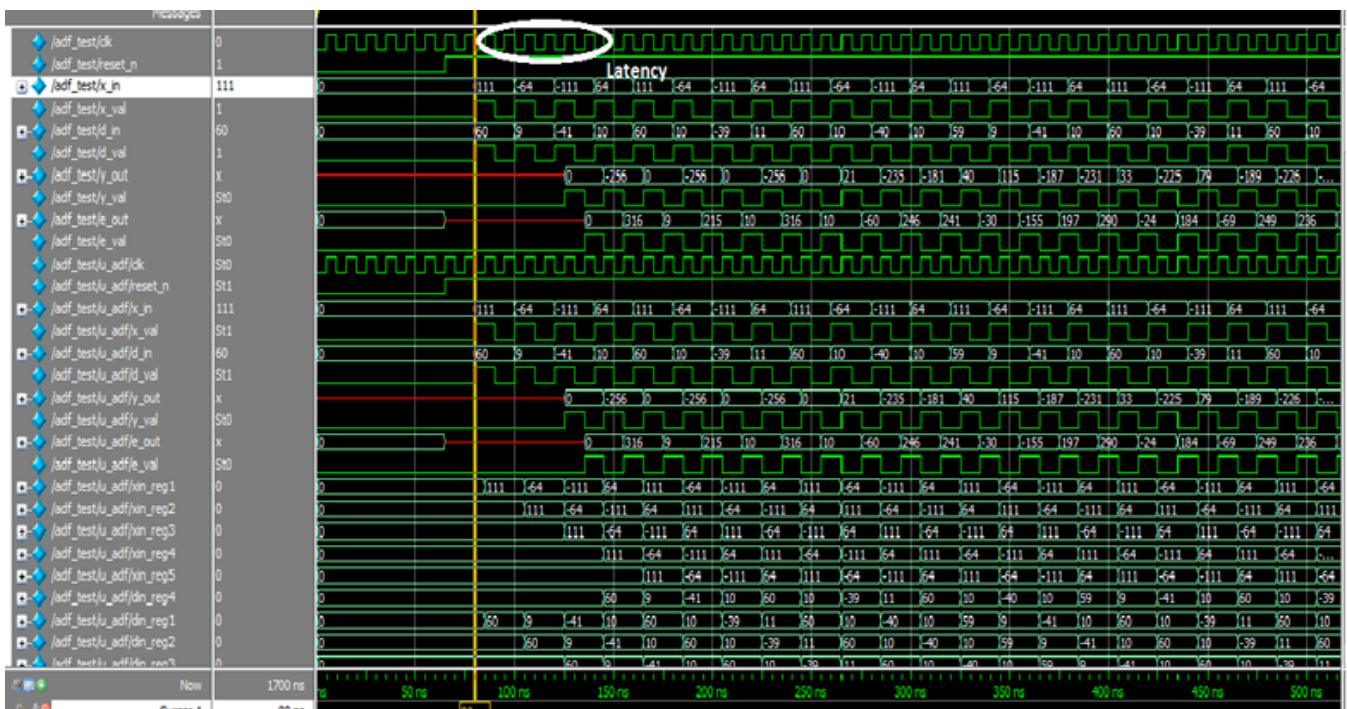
Messages

/adf_test/clk 0
/adf_test/reset_n 1
/adf_test/x_in 111
/adf_test/x_val 1
/adf_test/d_in 60
/adf_test/d_val 1
/adf_test/y_out x
/adf_test/y_val St0
/adf_test/e_out x
/adf_test/e_val St0
/adf_test/u_adf/clk St0
/adf_test/u_adf/reset_n St1
/adf_test/u_adf/x_in 111
/adf_test/u_adf/x_val St1
/adf_test/u_adf/d_in 60
/adf_test/u_adf/d_val St1
/adf_test/u_adf/y_out x
/adf_test/u_adf/y_val St0
/adf_test/u_adf/e_out x
/adf_test/u_adf/e_val St0
/adf_test/u_adf/xin_reg1 0
/adf_test/u_adf/xin_reg2 0
/adf_test/u_adf/xin_reg3 0
/adf_test/u_adf/xin_reg4 0
/adf_test/u_adf/xin_reg5 0
/adf_test/u_adf/din_reg4 0
/adf_test/u_adf/din_reg1 0
/adf_test/u_adf/din_reg2 0
/adf_test/u_adf/din_reg3 0

Latency

0 111 -64 -111 64 111 -64 -111 64 111 -64 -111 64 111 -64 -111 64 111 -64 -111 64 111 -64
0 60 9 -41 10 60 10 -39 11 60 10 -40 10 59 9 -41 10 60 10 -39 11 60 10
0 -256 0 -256 0 -256 0 21 -235 -181 40 115 -187 -231 33 -225 79 -189 -226
0 0 316 9 215 10 316 10 -60 246 241 -30 -155 197 290 -24 184 -69 249 236
0 111 -64 -111 64 111 -64 -111 64 111 -64 -111 64 111 -64 -111 64 111 -64 -111 64 111 -64
0 60 9 -41 10 60 10 -39 11 60 10 -40 10 59 9 -41 10 60 10 -39 11 60 10
0 -256 0 -256 0 -256 0 21 -235 -181 40 115 -187 -231 33 -225 79 -189 -226
0 0 316 9 215 10 316 10 -60 246 241 -30 -155 197 290 -24 184 -69 249 236
0 111 -64 -111 64 111 -64 -111 64 111 -64 -111 64 111 -64 -111 64 111 -64 -111 64 111 -64
0 111 -64 -111 64 111 -64 -111 64 111 -64 -111 64 111 -64 -111 64 111 -64 -111 64 111
0 111 -64 -111 64 111 -64 -111 64 111 -64 -111 64 111 -64 -111 64 111 -64 -111 64
0 111 -64 -111 64 111 -64 -111 64 111 -64 -111 64 111 -64 -111 64 111 -64
0 111 -64 -111 64 111 -64 -111 64 111 -64 -111 64 111 -64 -111 64 111 -64
0 60 9 -41 10 60 10 -39 11 60 10 -40 10 59 9 -41 10 60 10 -39
0 60 9 -41 10 60 10 -39 11 60 10 -40 10 59 9 -41 10 60 10 -39 11 60 10
0 60 9 -41 10 60 10 -39 11 60 10 -40 10 59 9 -41 10 60 10 -39 11 60
0 60 9 -41 10 60 10 -39 11 60 10 -40 10 59 9 -41 10 60 10 -39 11

Now 1700 ns
Cursor 1 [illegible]

ns 50 ns 100 ns 150 ns 200 ns 250 ns 300 ns 350 ns 400 ns 450 ns 500 ns